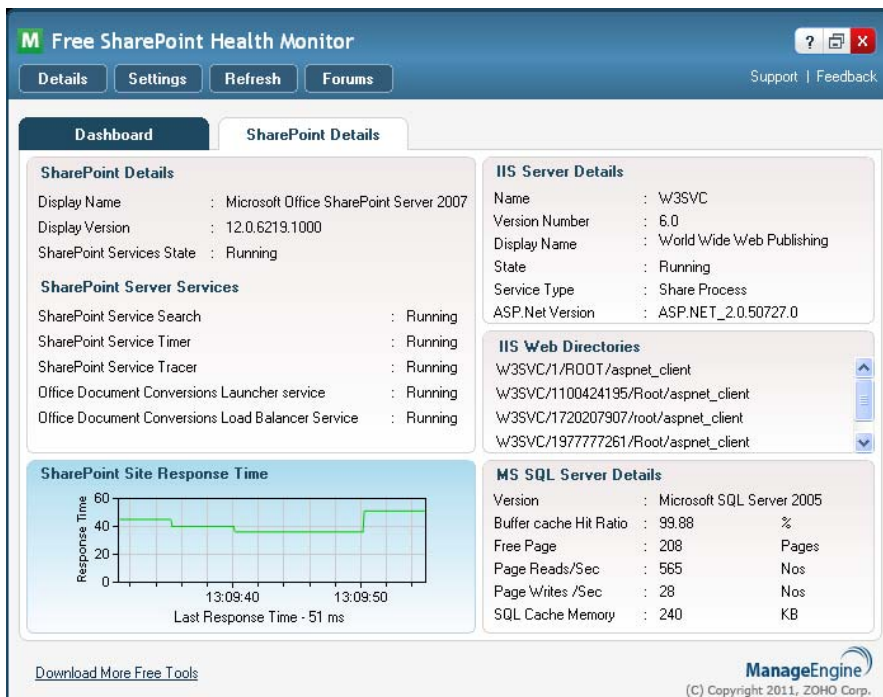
M Free SharePoint Health Monitor

? 

Details | Settings | Refresh | Forums

Support | Feedback

Dashboard | SharePoint Details

**SharePoint Details**

| | | |
|---|---|---|
| Display Name | : | Microsoft Office SharePoint Server 2007 |
| Display Version | : | 12.0.6219.1000 |
| SharePoint Services State | : | Running |

**SharePoint Server Services**

| | | |
|---|---|---|
| SharePoint Service Search | : | Running |
| SharePoint Service Timer | : | Running |
| SharePoint Service Tracer | : | Running |
| Office Document Conversions Launcher service | : | Running |
| Office Document Conversions Load Balancer Service | : | Running |

**SharePoint Site Response Time**

Response Time

60

40

20

0

13:09:40

13:09:50

Last Response Time - 51 ms

**IIS Server Details**

| | | |
|---|---|---|
| Name | : | W3SVC |
| Version Number | : | 6.0 |
| Display Name | : | World Wide Web Publishing |
| State | : | Running |
| Service Type | : | Share Process |
| ASP.Net Version | : | ASP.NET_2.0.50727.0 |

**IIS Web Directories**

W3SVC/1/ROOT/aspnet_client
W3SVC/1100424195/Root/aspnet_client
W3SVC/1720207907/root/aspnet_client
W3SVC/1977777261/Root/aspnet_client

**MS SQL Server Details**

| | | | |
|---|---|---|---|
| Version | : | Microsoft SQL Server 2005 | |
| Buffer cache Hit Ratio | : | 99.88 | % |
| Free Page | : | 208 | Pages |
| Page Reads/Sec | : | 565 | Nos |
| Page Writes /Sec | : | 28 | Nos |
| SQL Cache Memory | : | 240 | KB |

Download More Free Tools

ManageEngine
(C) Copyright 2011, ZOHO Corp.